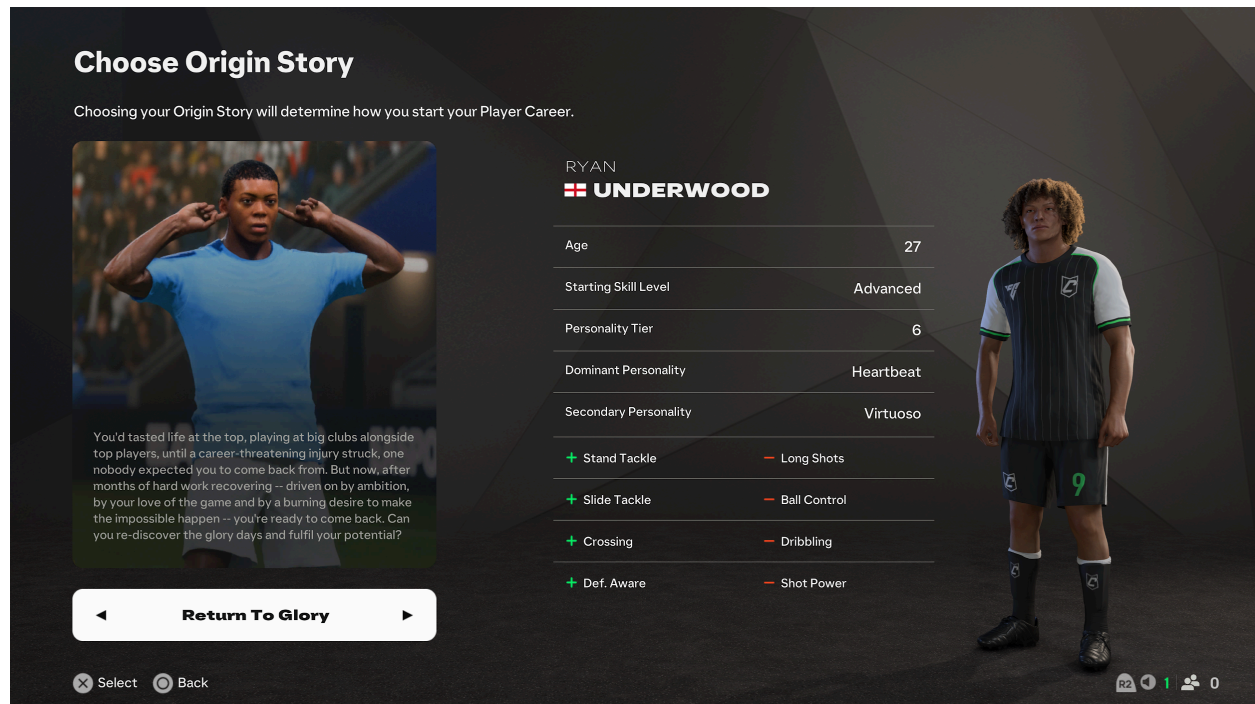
Choose Origin Story

Choosing your Origin Story will determine how you start your Player Career.

You'd tasted life at the top, playing at big clubs alongside top players, until a career-threatening injury struck, one nobody expected you to come back from. But now, after months of hard work recovering -- driven on by ambition, by your love of the game and by a burning desire to make the impossible happen -- you're ready to come back. Can you re-discover the glory days and fulfil your potential?

◄ Return To Glory ►

RYAN
UNDERWOOD

| Age | 27 |
|---|---|
| Starting Skill Level | Advanced |
| Personality Tier | 6 |
| Dominant Personality | Heartbeat |
| Secondary Personality | Virtuoso |
| + Stand Tackle | − Long Shots |
| + Slide Tackle | − Ball Control |
| + Crossing | − Dribbling |
| + Def. Aware | − Shot Power |

9

Select Back

R2 1 0